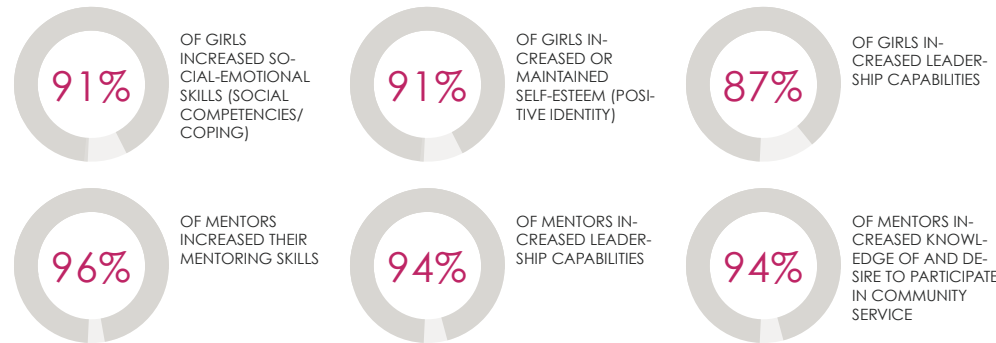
91%

OF GIRLS INCREASED SOCIAL-EMOTIONAL SKILLS (SOCIAL COMPETENCIES/ COPING)

91%

OF GIRLS INCREASED OR MAINTAINED SELF-ESTEEM (POSITIVE IDENTITY)

87%

OF GIRLS INCREASED LEADERSHIP CAPABILITIES

96%

OF MENTORS INCREASED THEIR MENTORING SKILLS

94%

OF MENTORS INCREASED LEADERSHIP CAPABILITIES

94%

OF MENTORS INCREASED KNOWLEDGE OF AND DESIRE TO PARTICIPATE IN COMMUNITY SERVICE